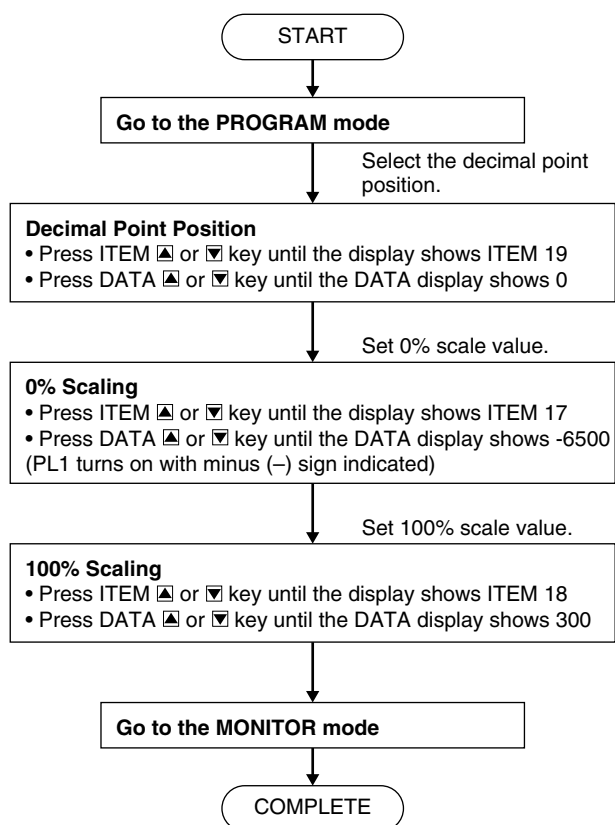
START

Go to the PROGRAM mode

Select the decimal point position.

Decimal Point Position
• Press ITEM ▲ or ▼ key until the display shows ITEM 19
• Press DATA ▲ or ▼ key until the DATA display shows 0

Set 0% scale value.

0% Scaling
• Press ITEM ▲ or ▼ key until the display shows ITEM 17
• Press DATA ▲ or ▼ key until the DATA display shows -6500 (PL1 turns on with minus (–) sign indicated)

Set 100% scale value.

100% Scaling
• Press ITEM ▲ or ▼ key until the display shows ITEM 18
• Press DATA ▲ or ▼ key until the DATA display shows 300

Go to the MONITOR mode

COMPLETE